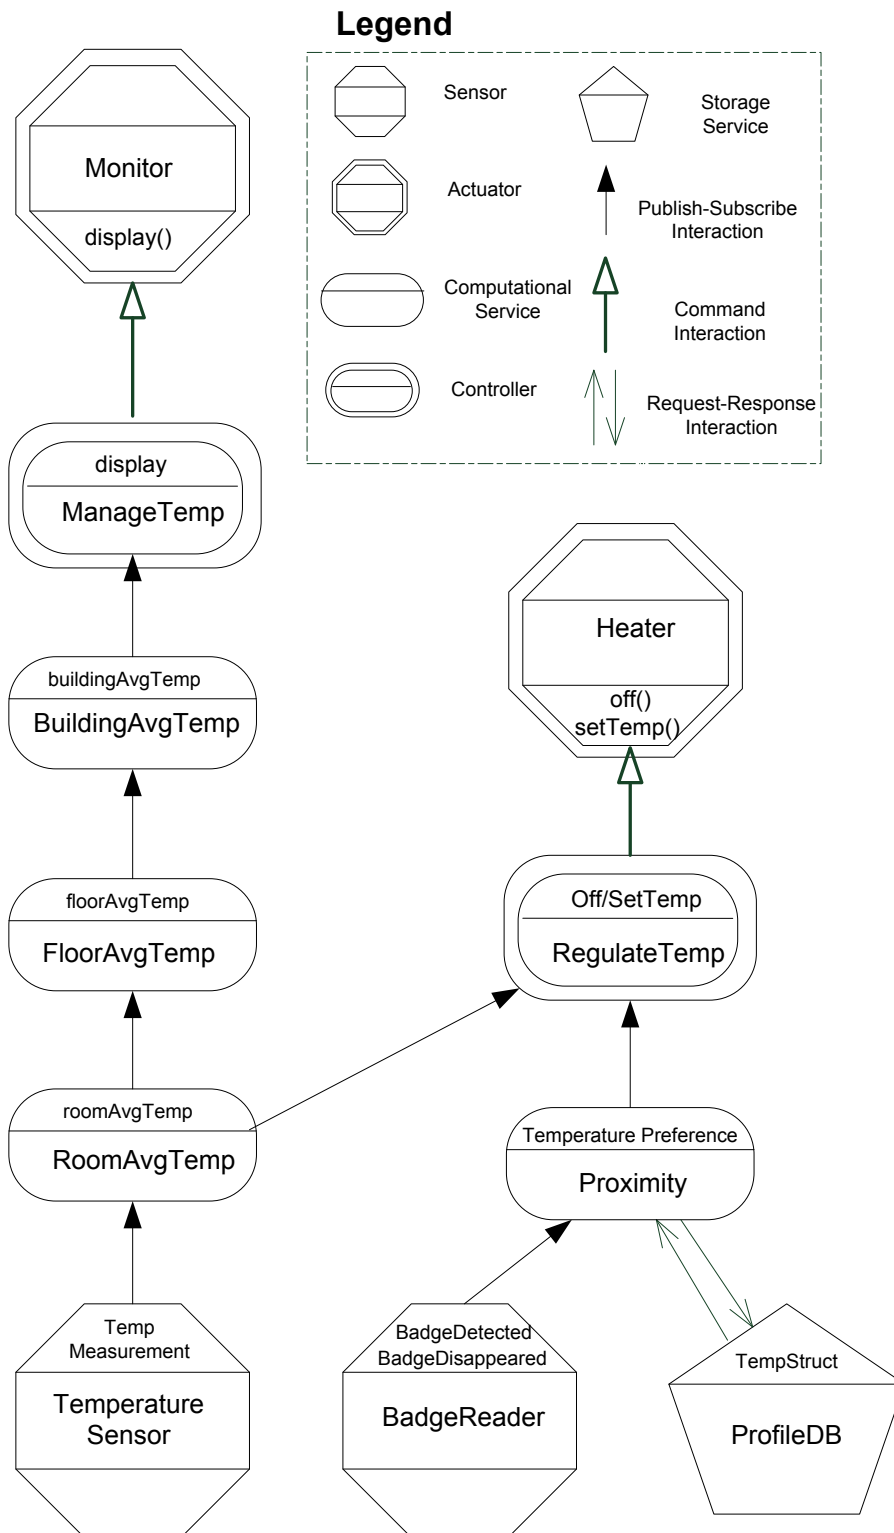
Legend

Sensor
Storage Service
Actuator
Publish-Subscribe Interaction
Computational Service
Command Interaction
Controller
Request-Response Interaction

Monitor
display()

display
ManageTemp

buildingAvgTemp
BuildingAvgTemp

floorAvgTemp
FloorAvgTemp

roomAvgTemp
RoomAvgTemp

Temp Measurement
Temperature Sensor

Heater
off()
setTemp()

Off/SetTemp
RegulateTemp

Temperature Preference
Proximity

BadgeDetected
BadgeDisappeared
BadgeReader

TempStruct
ProfileDB